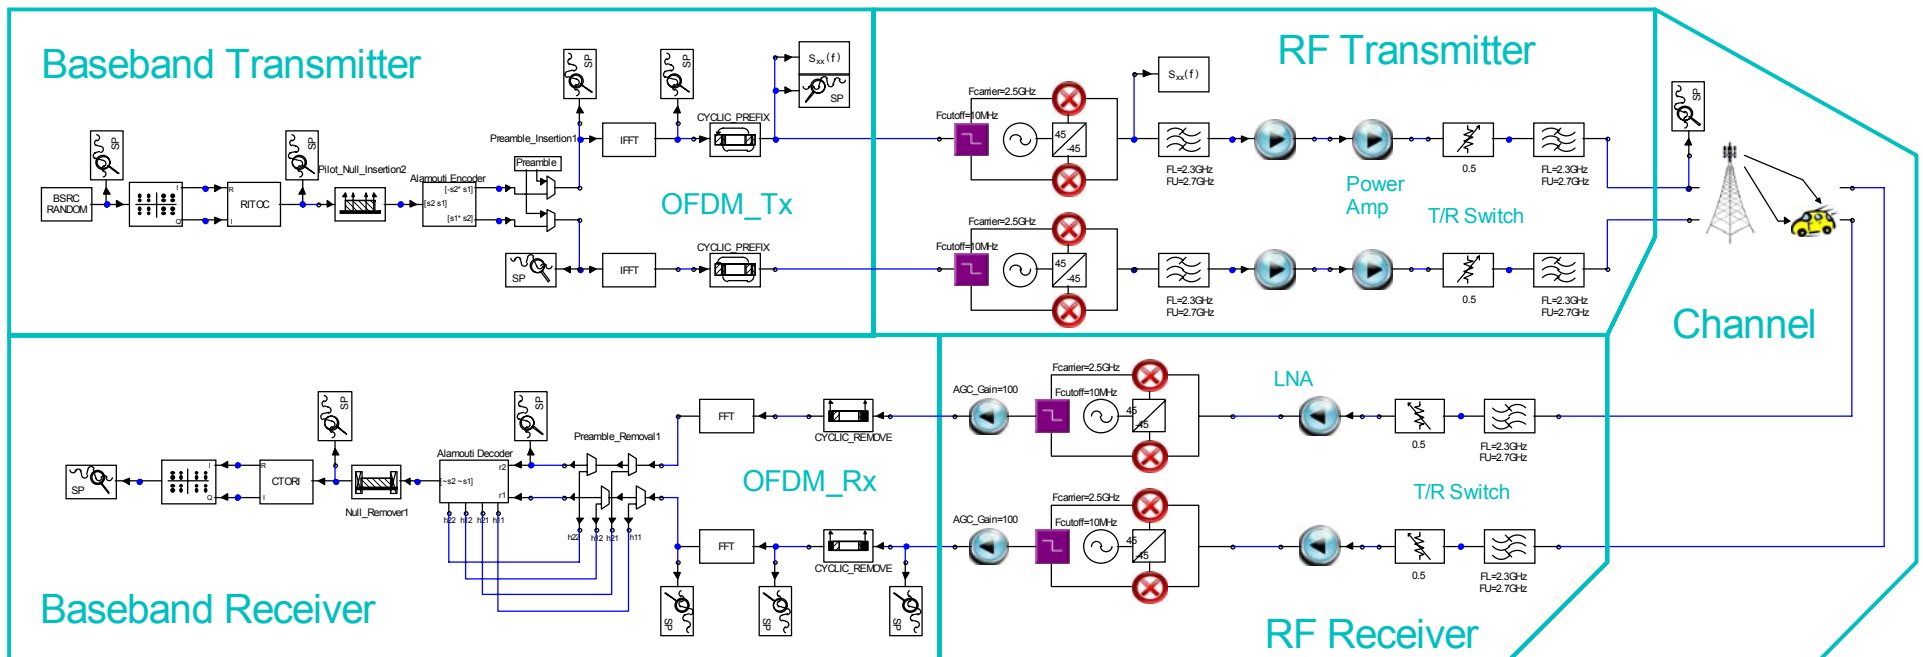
Baseband Transmitter

SP

BSRC RANDOM

SP

RITOC

Pilot_Null_Insertion2

Alamouti Encoder

[-s2* s1]

[s2 s1]

[s1* s2]

Preamble

Preamble_Insertion1

SP

IFFT

SP

CYCLIC_PREFIX

$S_{xx}(f)$

SP

OFDM_Tx

SP

IFFT

CYCLIC_PREFIX

RF Transmitter

Fcarrier=2.5GHz

Fcutoff=10MHz

45

-45

$S_{xx}(f)$

FL=2.3GHz
FU=2.7GHz

Power Amp

0.5

T/R Switch

FL=2.3GHz
FU=2.7GHz

Fcarrier=2.5GHz

Fcutoff=10MHz

45

-45

FL=2.3GHz
FU=2.7GHz

0.5

FL=2.3GHz
FU=2.7GHz

SP

Channel

Baseband Receiver

SP

SP

CTORI

Null_Remover1

SP

Alamouti Decoder

[~s2 ~s1]

r2

r1

h22 h12 h21 h11

SP

Preamble_Removal1

h22 h12 h21 h11

FFT

CYCLIC_REMOVE

OFDM_Rx

FFT

CYCLIC_REMOVE

SP

SP

SP

AGC_Gain=100

Fcarrier=2.5GHz

Fcutoff=10MHz

45

45

LNA

0.5

FL=2.3GHz
FU=2.7GHz

T/R Switch

AGC_Gain=100

Fcarrier=2.5GHz

Fcutoff=10MHz

45

45

0.5

FL=2.3GHz
FU=2.7GHz

RF Receiver